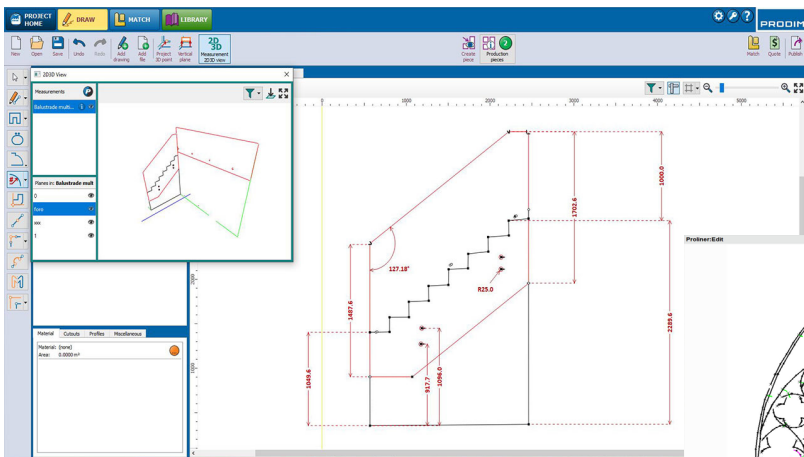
PROJECT HOME
DRAW
MATCH
LIBRARY
PRODIM

New Open Save Undo Redo Add drawing Add file Project 3D point Vertical plane Measurement 2D3D view
Create piece Production pieces
Match Quote Publish

2D3D View
Measurements
Balustrade multi... 1
Planes in: Balustrade mult
0
fore
ww
f

Material Cutouts Profiles Miscellaneous
Material: (none)
Area: 0.0000 m²

1000 2000 3000 4000 5000

127.18°
R25.0
1000.0
1702.6
1487.8
2289.6
1049.6
917.7
1096.0

Proliner:Edit